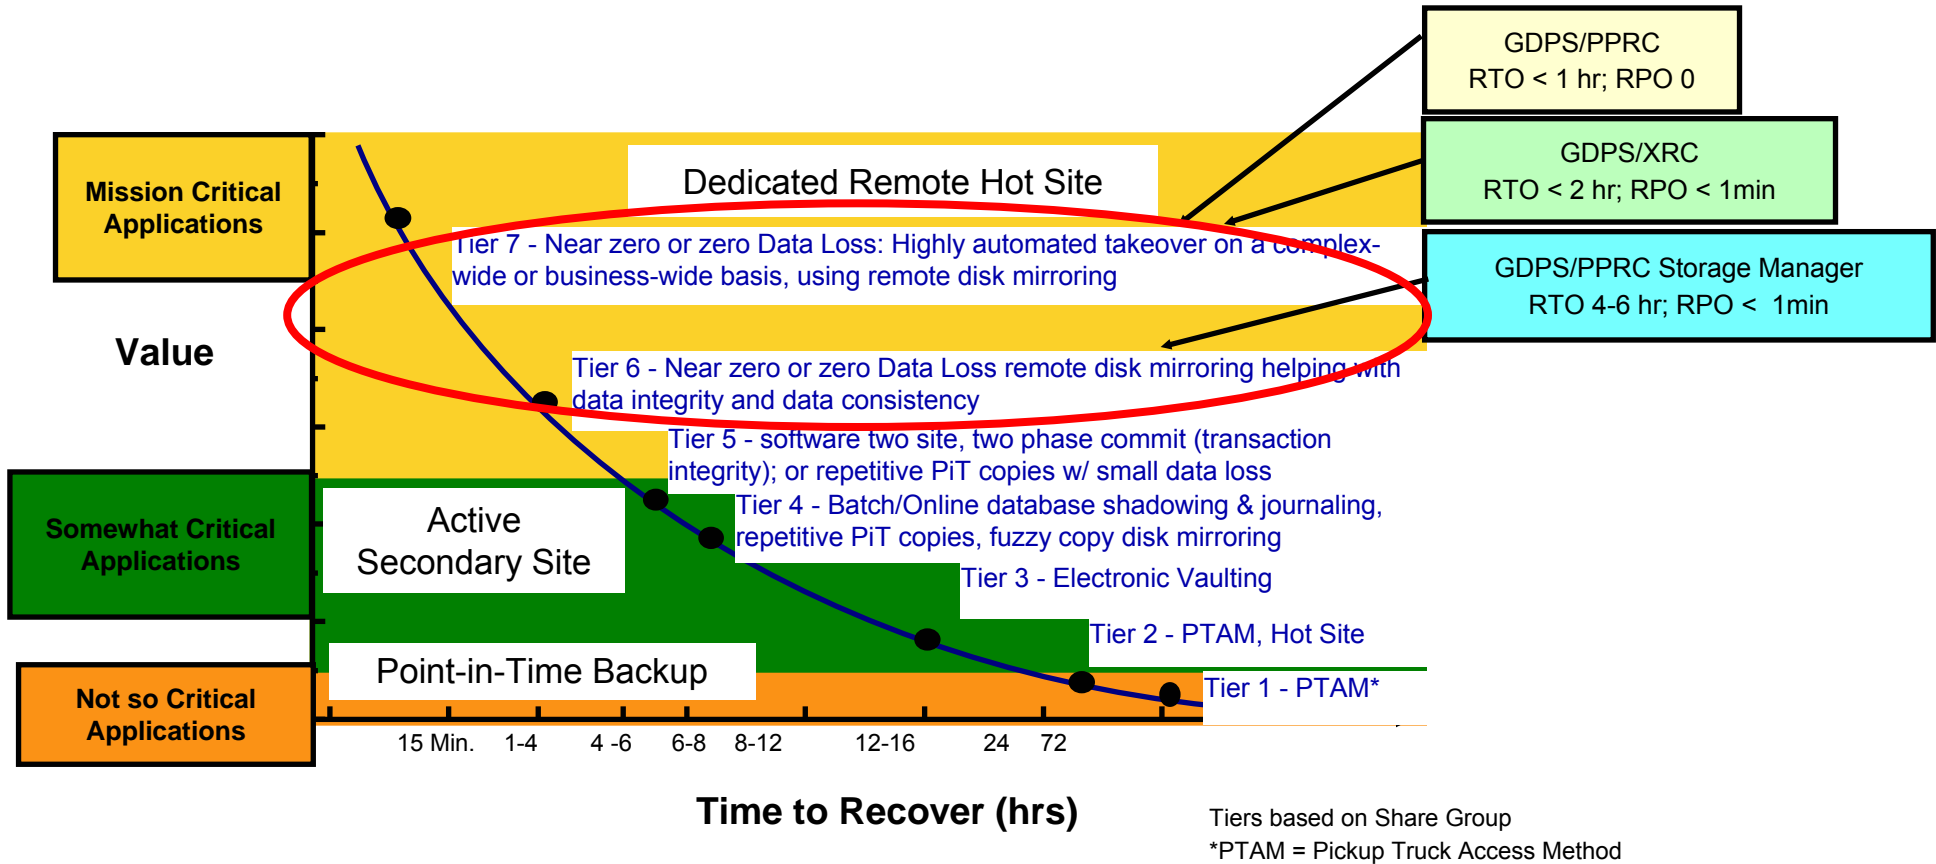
GDPS/PPRC
RTO < 1 hr; RPO 0

GDPS/XRC
RTO < 2 hr; RPO < 1min

GDPS/PPRC Storage Manager
RTO 4-6 hr; RPO < 1min

Mission Critical Applications

Dedicated Remote Hot Site

Tier 7 - Near zero or zero Data Loss: Highly automated takeover on a complex-wide or business-wide basis, using remote disk mirroring

Value

Tier 6 - Near zero or zero Data Loss remote disk mirroring helping with data integrity and data consistency

Tier 5 - software two site, two phase commit (transaction integrity); or repetitive PiT copies w/ small data loss

Somewhat Critical Applications

Active Secondary Site

Tier 4 - Batch/Online database shadowing & journaling, repetitive PiT copies, fuzzy copy disk mirroring

Tier 3 - Electronic Vaulting

Tier 2 - PTAM, Hot Site

Point-in-Time Backup

Not so Critical Applications

Tier 1 - PTAM*

15 Min. 1-4 4 -6 6-8 8-12 12-16 24 72

Time to Recover (hrs)

Tiers based on Share Group
*PTAM = Pickup Truck Access Method